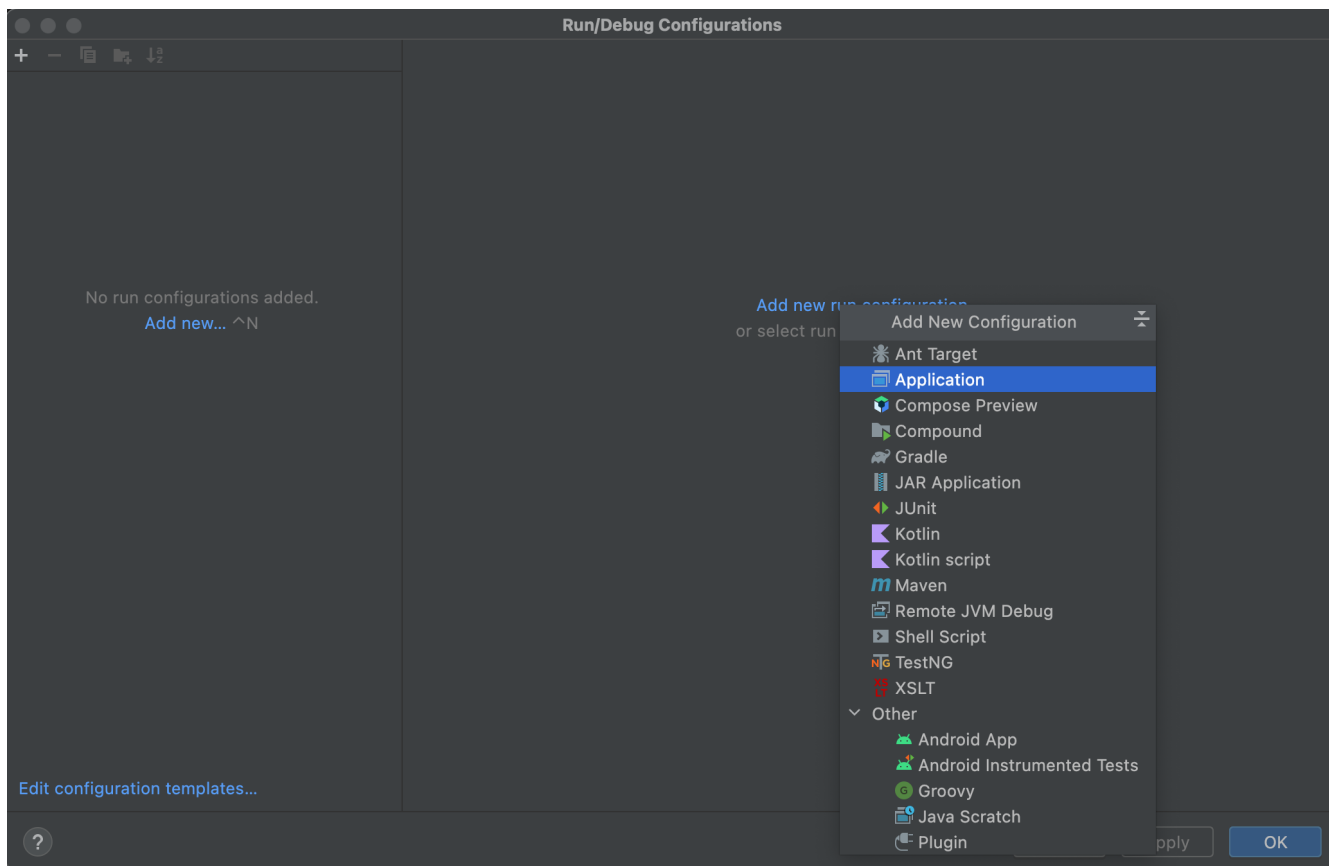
Run/Debug Configurations

No run configurations added.
Add new... ^N

Edit configuration templates...

Add new ru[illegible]
or select run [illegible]

Add New Configuration
Ant Target
Application
Compose Preview
Compound
Gradle
JAR Application
JUnit
Kotlin
Kotlin script
Maven
Remote JVM Debug
Shell Script
TestNG
XSLT
Other
Android App
Android Instrumented Tests
Groovy
Java Scratch
Plugin

?
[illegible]pply
OK